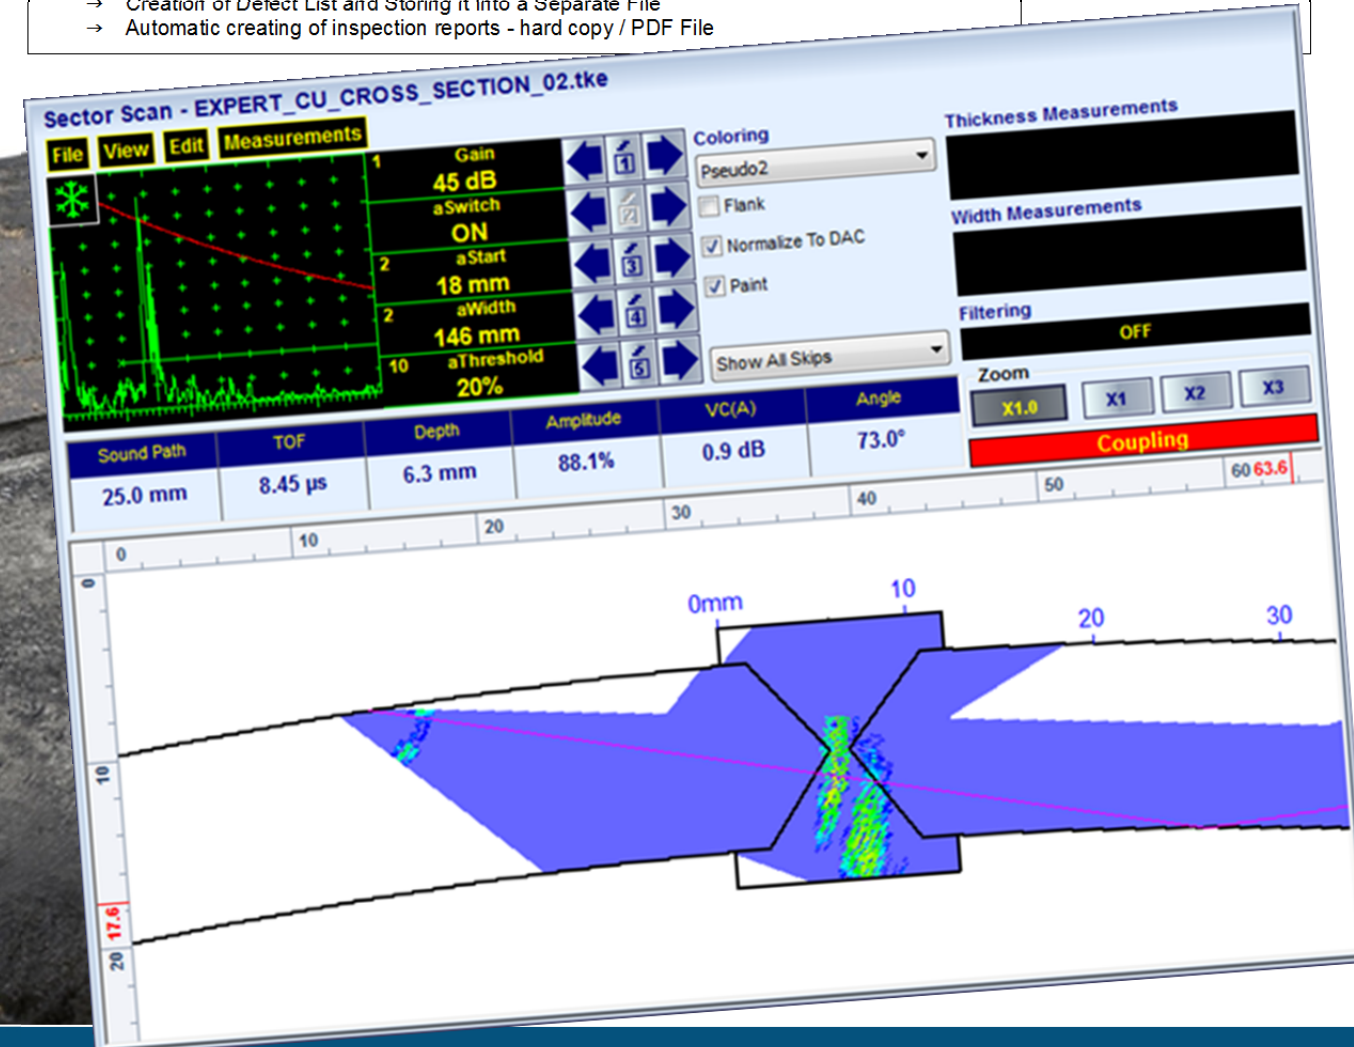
→ Creation of Defect List and Storing it into a Separate File
→ Automatic creating of inspection reports - hard copy / PDF File

Sector Scan - EXPERT_CU_CROSS_SECTION_02.tke

File View Edit Measurements

1 Gain 45 dB
aSwitch ON
2 aStart 18 mm
2 aWidth 146 mm
10 aThreshold 20%

1 2 3 4 5

Coloring
Pseudo2
Flank
Normalize To DAC
Paint
Show All Skips

Thickness Measurements
Width Measurements
Filtering
OFF
Zoom
X1.0 X1 X2 X3
Coupling

| Sound Path | TOF | Depth | Amplitude | VC(A) | Angle |
|---|---|---|---|---|---|
| 25.0 mm | 8.45 µs | 6.3 mm | 88.1% | 0.9 dB | 73.0° |

0 10 20 30 40 50 60 63.6

0mm 10 20 30

0 10 17.6 20